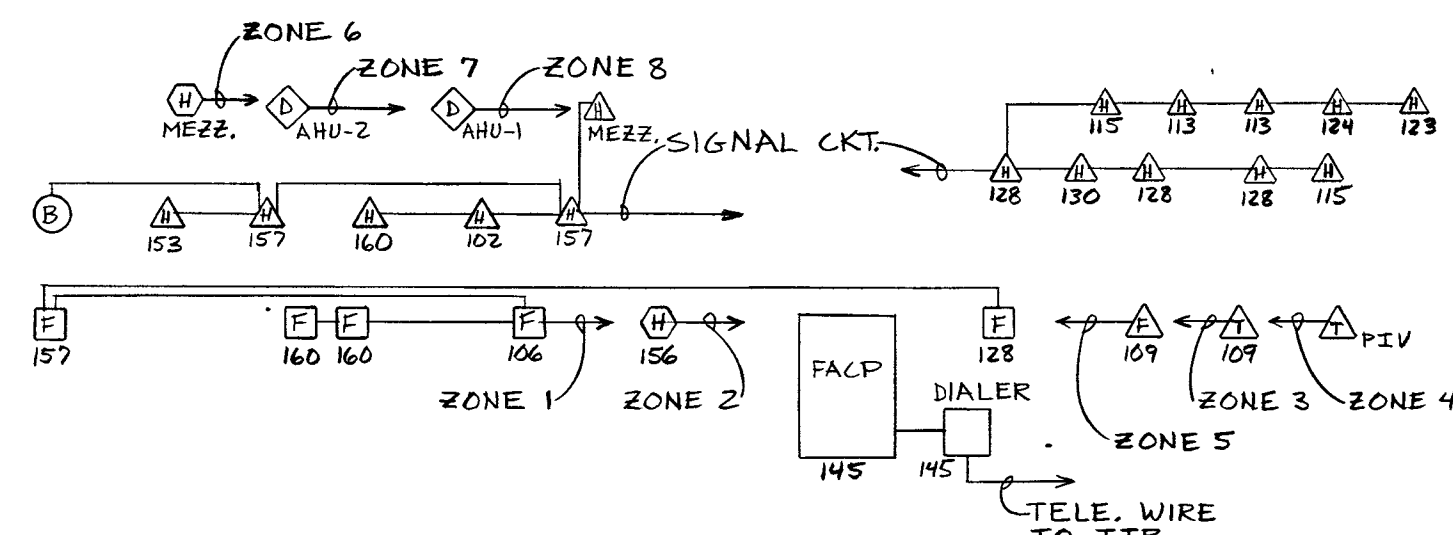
ZONE 6
ZONE 7
ZONE 8
H
MEZZ.
D
AHU-2
D
AHU-1
H
MEZZ.
SIGNAL CKT.
H
115
H
113
H
113
H
124
H
123
H
128
H
130
H
128
H
128
H
115
B
H
153
H
157
H
160
H
102
H
157
F
157
F
160
F
160
F
106
H
156
F
128
F
109
T
109
T
PIV
ZONE 1
ZONE 2
FACP
145
DIALER
145
ZONE 3
ZONE 4
ZONE 5
TELE. WIRE
TO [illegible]